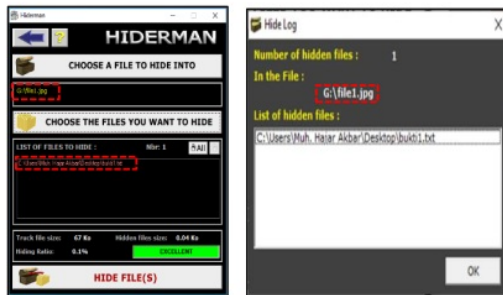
Hiderman

HIDERMAN

CHOOSE A FILE TO HIDE INTO

G:\file1.jpg

CHOOSE THE FILES YOU WANT TO HIDE

LIST OF FILES TO HIDE : Nbr: 1

All

C:\Users\Muh. Hajar Akbar\Desktop\bukti1.txt

Track file size: 67 Ko Hidden files size: 0.04 Ko

Hiding Ratio: 0.1% EXCELLENT

HIDE FILE(S)

Hide Log

X

Number of hidden files : 1

In the File :

G:\file1.jpg

List of hidden files :

C:\Users\Muh. Hajar Akbar\Desktop\bukti1.txt

OK